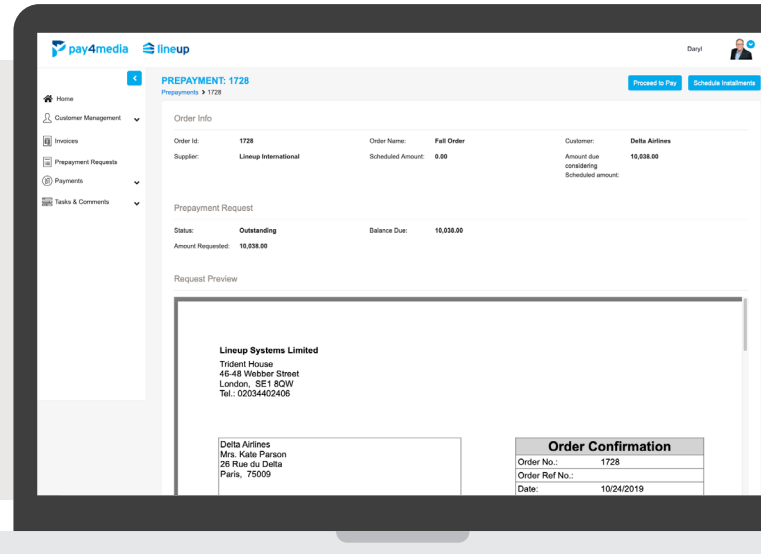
pay4media lineup

Daryl

Home
Customer Management
Invoices
Prepayment Requests
Payments
Tasks & Comments

PREPAYMENT: 1728
Prepayments > 1728

Proceed to Pay
Schedule Installments

Order Info

Order Id: 1728
Order Name: Fall Order
Customer: Delta Airlines
Supplier: Lineup International
Scheduled Amount: 0.00
Amount due considering Scheduled amount: 10,038.00

Prepayment Request

Status: Outstanding
Balance Due: 10,038.00
Amount Requested: 10,038.00

Request Preview

Lineup Systems Limited
Trident House
46-48 Webber Street
London, SE1 8QW
Tel.: 02034402406

Delta Airlines
Mrs. Kate Parson
26 Rue du Delta
Paris, 75009

| Order Confirmation | |
|---|---|
| Order No.: | 1728 |
| Order Ref No.: | |
| Date: | 10/24/2019 |